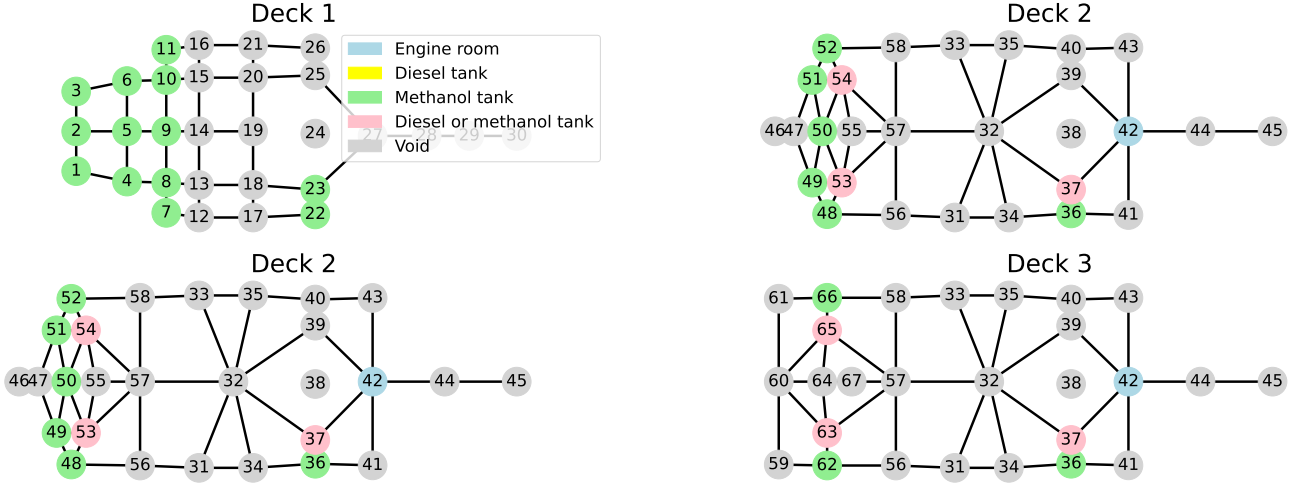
Deck 1

Engine room
Diesel tank
Methanol tank
Diesel or methanol tank
Void

11 16 21 26
6 10 15 20 25
3
2 5 9 14 19 24 27 28 29 30
1
4 8 13 18 23
7 12 17 22

Deck 2

52 58 33 35 40 43
51 54 39
46 47 50 55 57 32 38 42 44 45
49 53 37
48 56 31 34 36 41

Deck 2

52 58 33 35 40 43
51 54 39
46 47 50 55 57 32 38 42 44 45
49 53 37
48 56 31 34 36 41

Deck 3

61 66 58 33 35 40 43
65 39
60 64 67 57 32 38 42 44 45
63 37
59 62 56 31 34 36 41